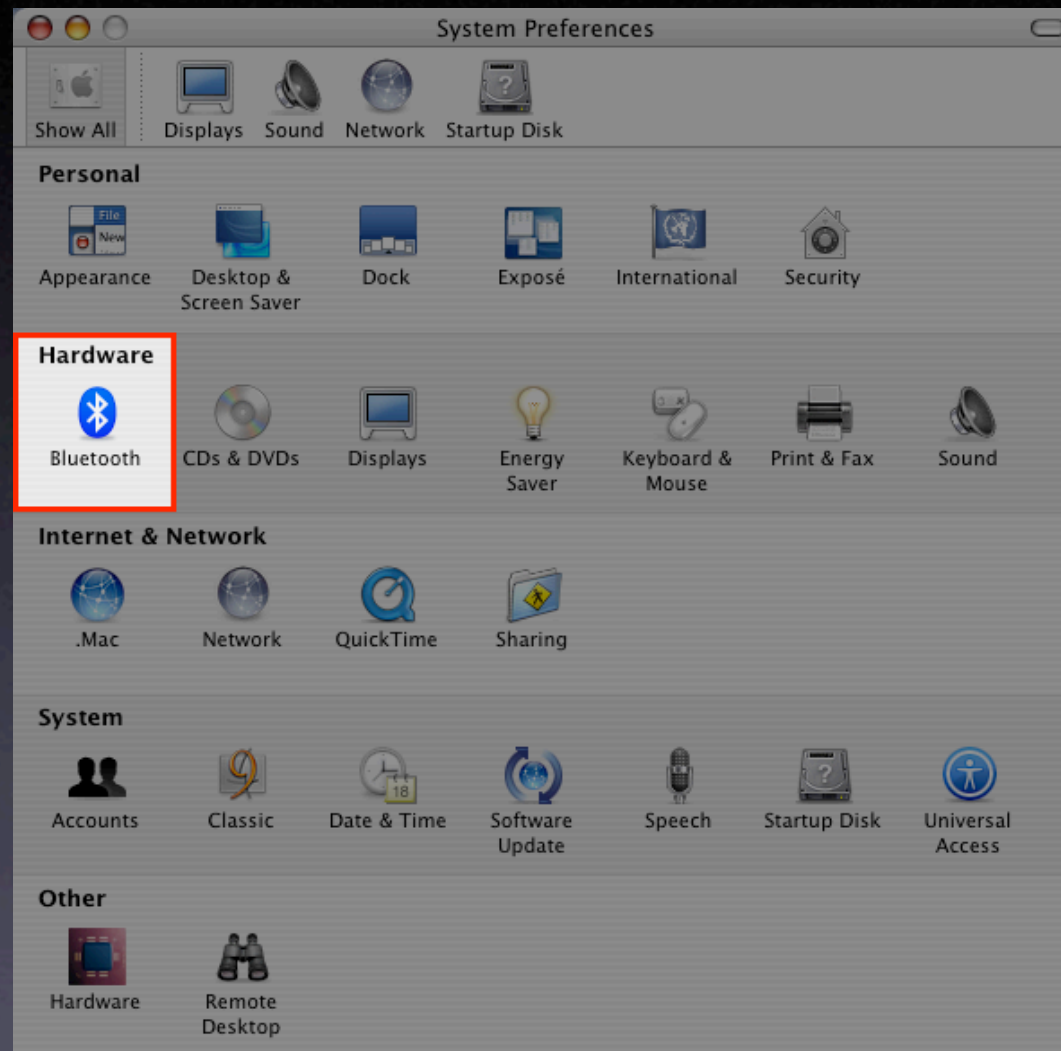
System Preferences

Show All Displays Sound Network Startup Disk

Personal

File New

Appearance Desktop & Screen Saver Dock Exposé International Security

Hardware

Bluetooth CDs & DVDs Displays Energy Saver Keyboard & Mouse Print & Fax Sound

Internet & Network

.Mac Network QuickTime Sharing

System

Accounts Classic 18 Date & Time Software Update Speech Startup Disk Universal Access

Other

Hardware Remote Desktop